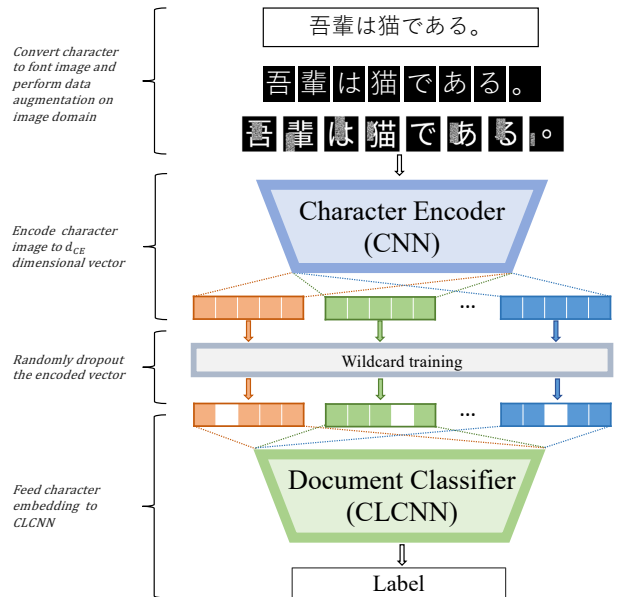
Convert character to font image and perform data augmentation on image domain

吾輩は猫である。

吾輩は猫である。

吾輩は猫である。

Encode character image to $d_{CE}$ dimensional vector

Character Encoder (CNN)

...

Randomly dropout the encoded vector

Wildcard training

...

Feed character embedding to CLCNN

Document Classifier (CLCNN)

Label